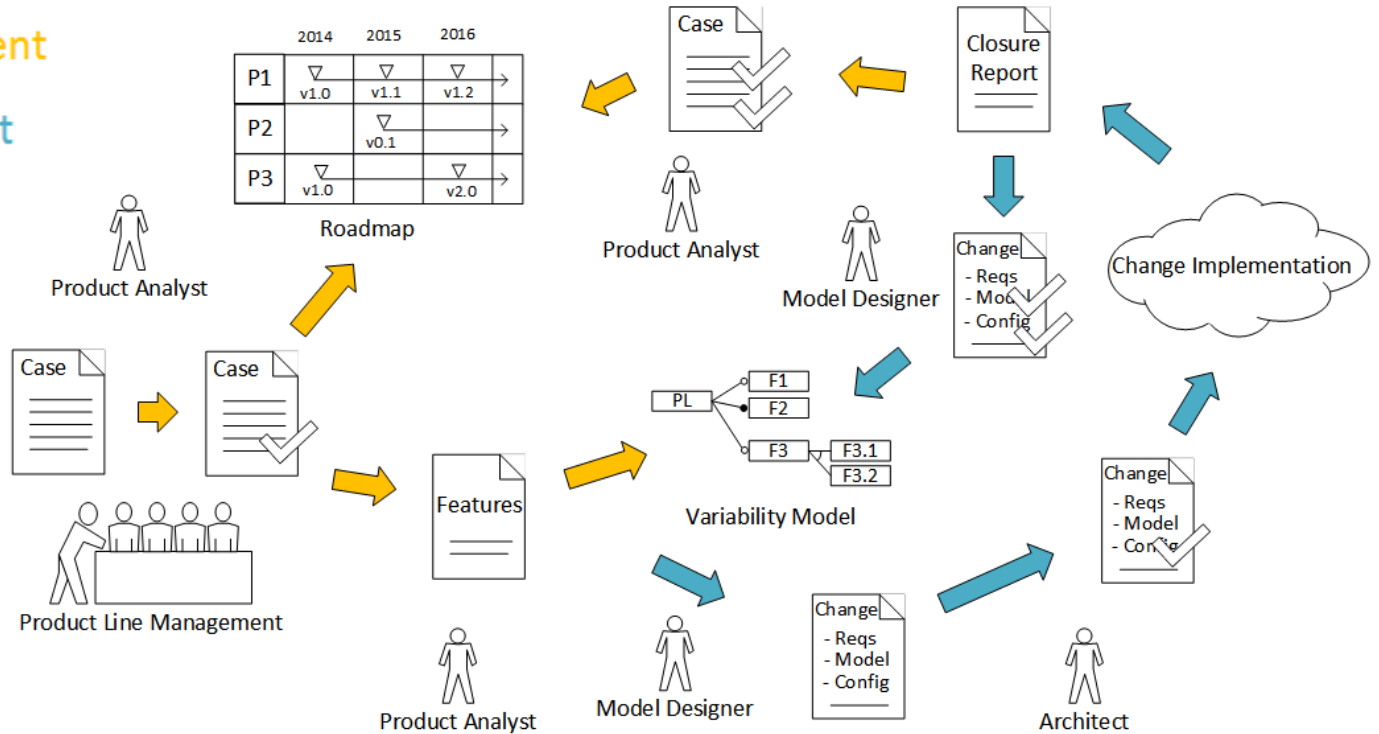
ent

t

| | 2014 | 2015 | 2016 |
|---|---|---|---|
| P1 | v1.0 | v1.1 | v1.2 |
| P2 | | v0.1 | |
| P3 | v1.0 | | v2.0 |

Roadmap

Case

Closure Report

Product Analyst

Product Analyst

Model Designer

Change
- Reqs
- Model
- Config

Change Implementation

Case

Case

PL
F1
F2
F3
F3.1
F3.2

Features

Variability Model

Change
- Reqs
- Model
- Config

Change
- Reqs
- Model
- Config

Product Line Management

Product Analyst

Model Designer

Architect